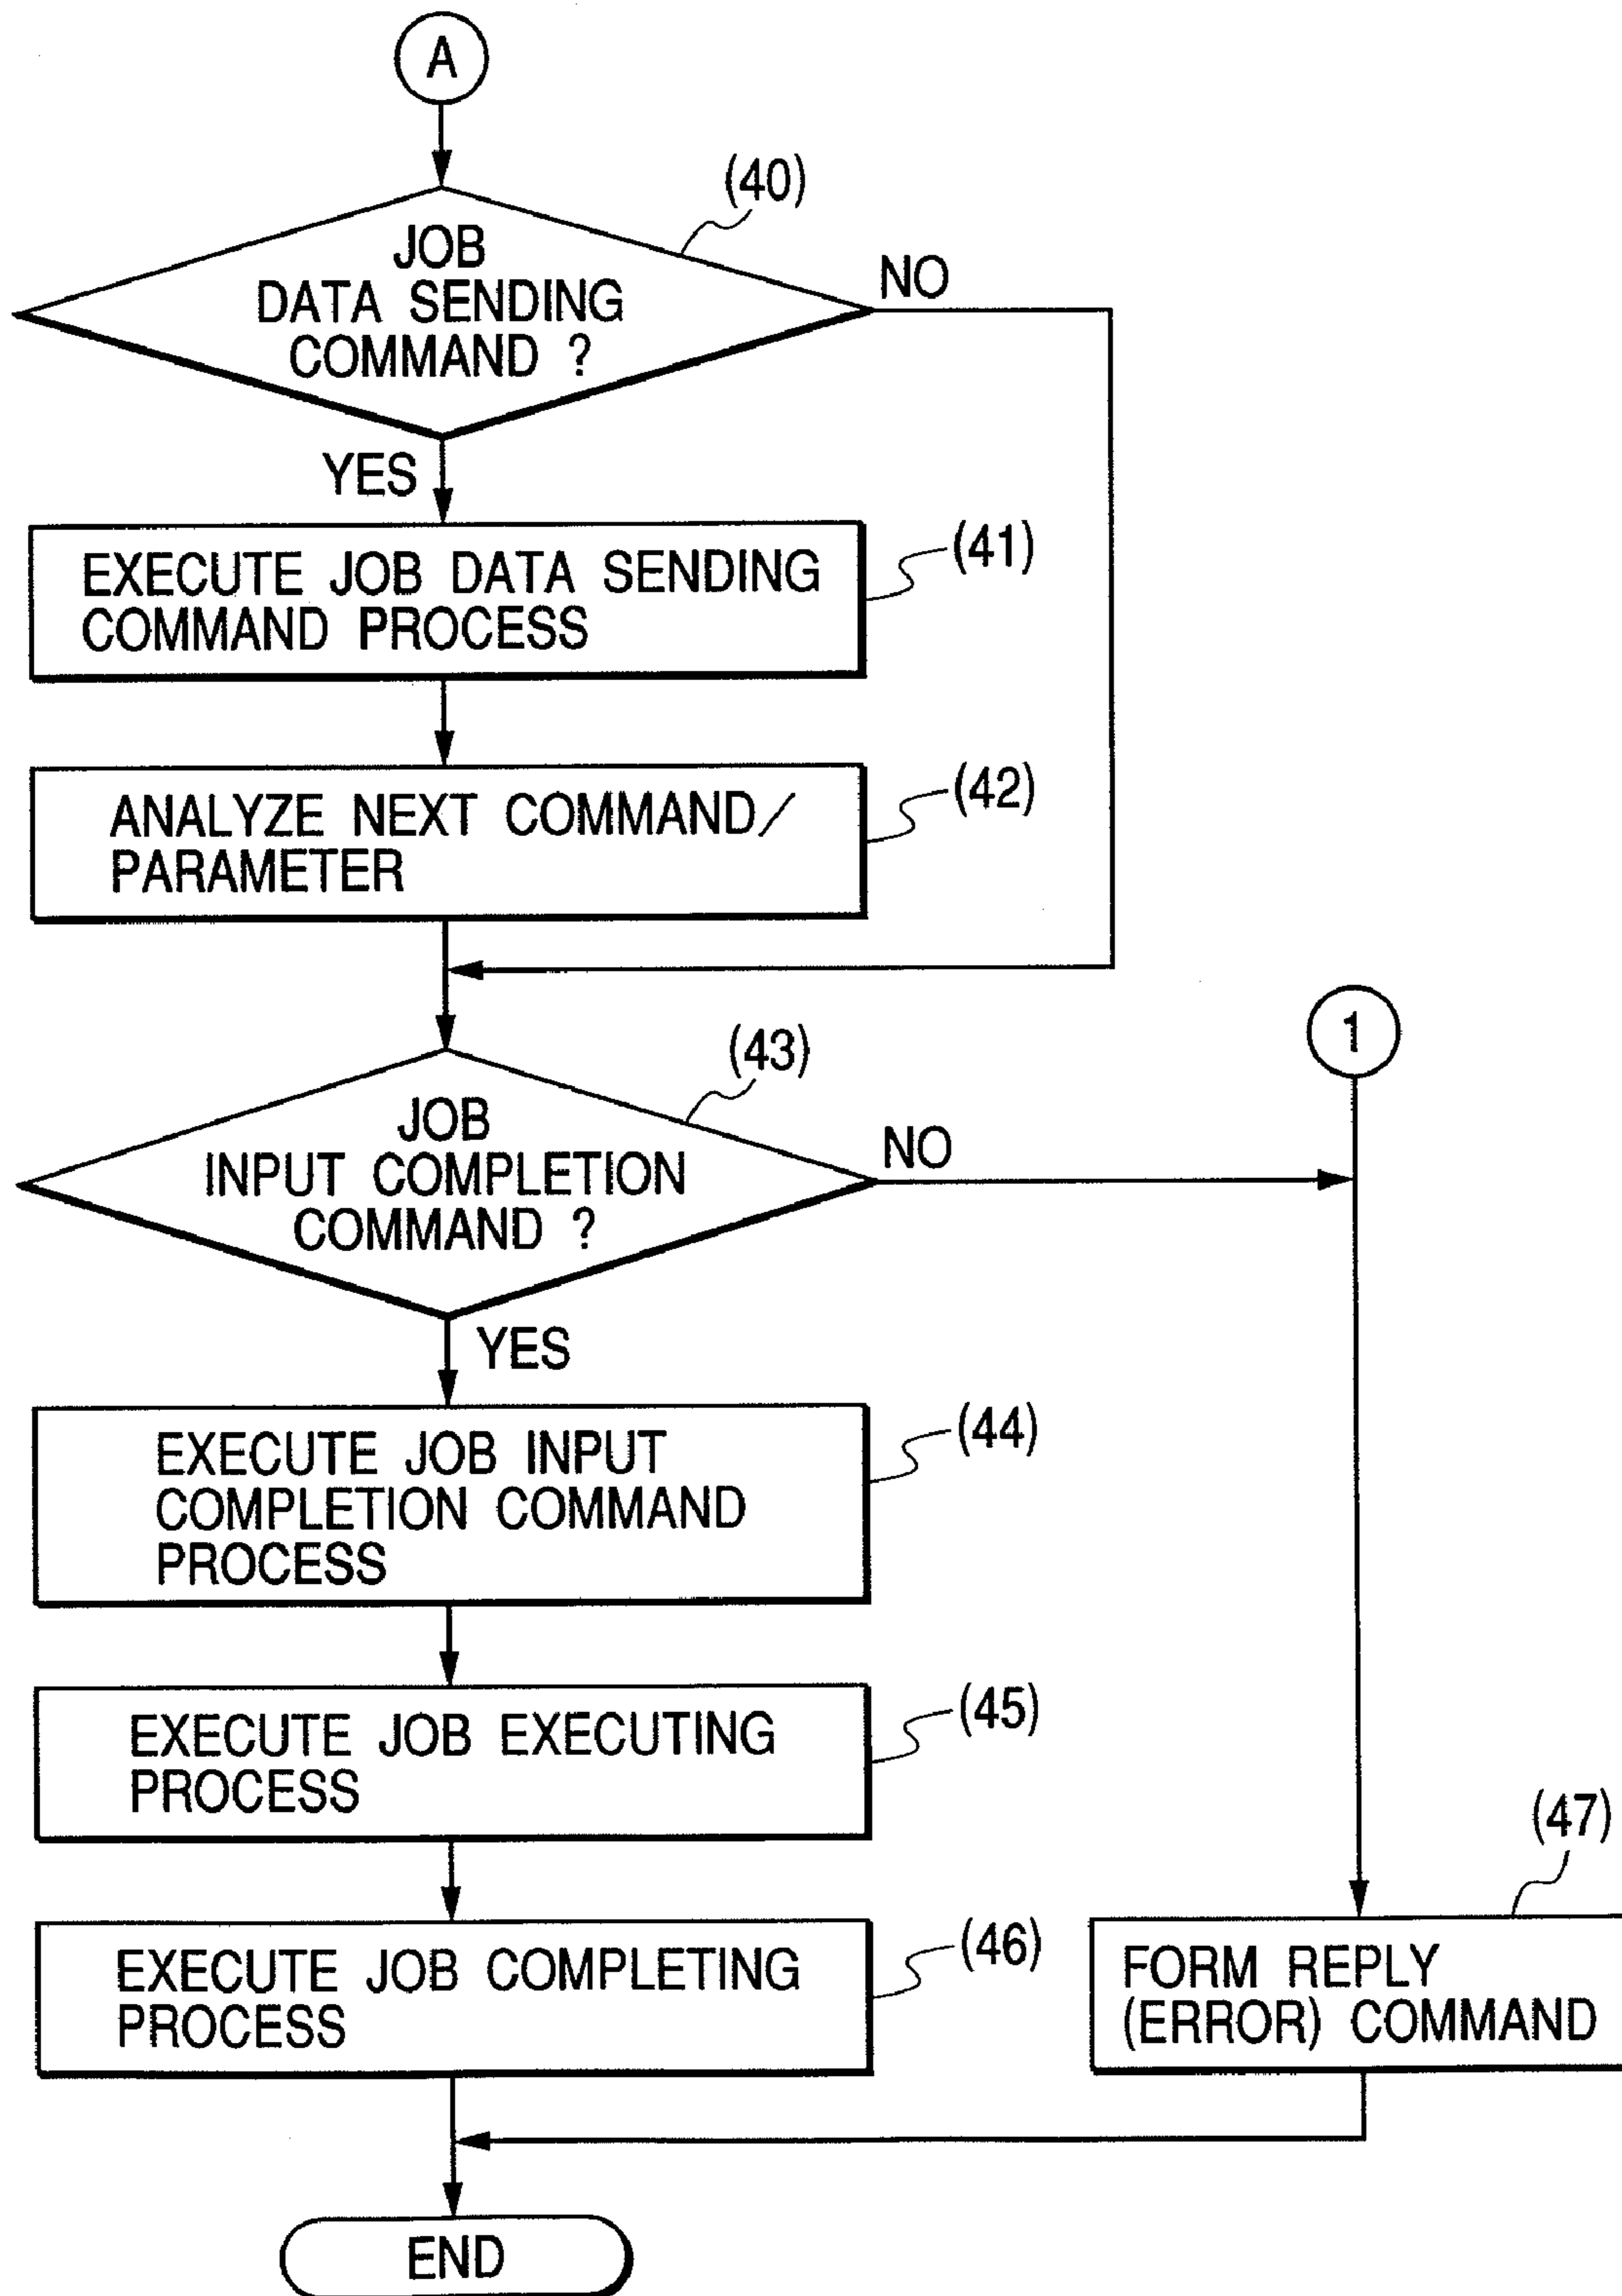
A

(40)

JOB DATA SENDING COMMAND ?

NO

YES

EXECUTE JOB DATA SENDING COMMAND PROCESS

(41)

ANALYZE NEXT COMMAND/ PARAMETER

(42)

1

(43)

JOB INPUT COMPLETION COMMAND ?

NO

YES

EXECUTE JOB INPUT COMPLETION COMMAND PROCESS

(44)

EXECUTE JOB EXECUTING PROCESS

(45)

(47)

EXECUTE JOB COMPLETING PROCESS

(46)

FORM REPLY (ERROR) COMMAND

END